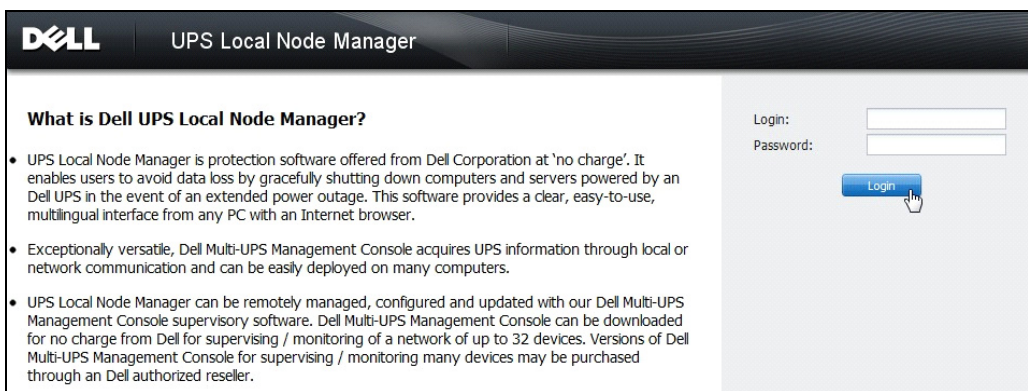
DØLL UPS Local Node Manager

What is Dell UPS Local Node Manager?

• UPS Local Node Manager is protection software offered from Dell Corporation at 'no charge'. It enables users to avoid data loss by gracefully shutting down computers and servers powered by an Dell UPS in the event of an extended power outage. This software provides a clear, easy-to-use, multilingual interface from any PC with an Internet browser.

• Exceptionally versatile, Dell Multi-UPS Management Console acquires UPS information through local or network communication and can be easily deployed on many computers.

• UPS Local Node Manager can be remotely managed, configured and updated with our Dell Multi-UPS Management Console supervisory software. Dell Multi-UPS Management Console can be downloaded for no charge from Dell for supervising / monitoring of a network of up to 32 devices. Versions of Dell Multi-UPS Management Console for supervising / monitoring many devices may be purchased through an Dell authorized reseller.

Login:
Password:
Login